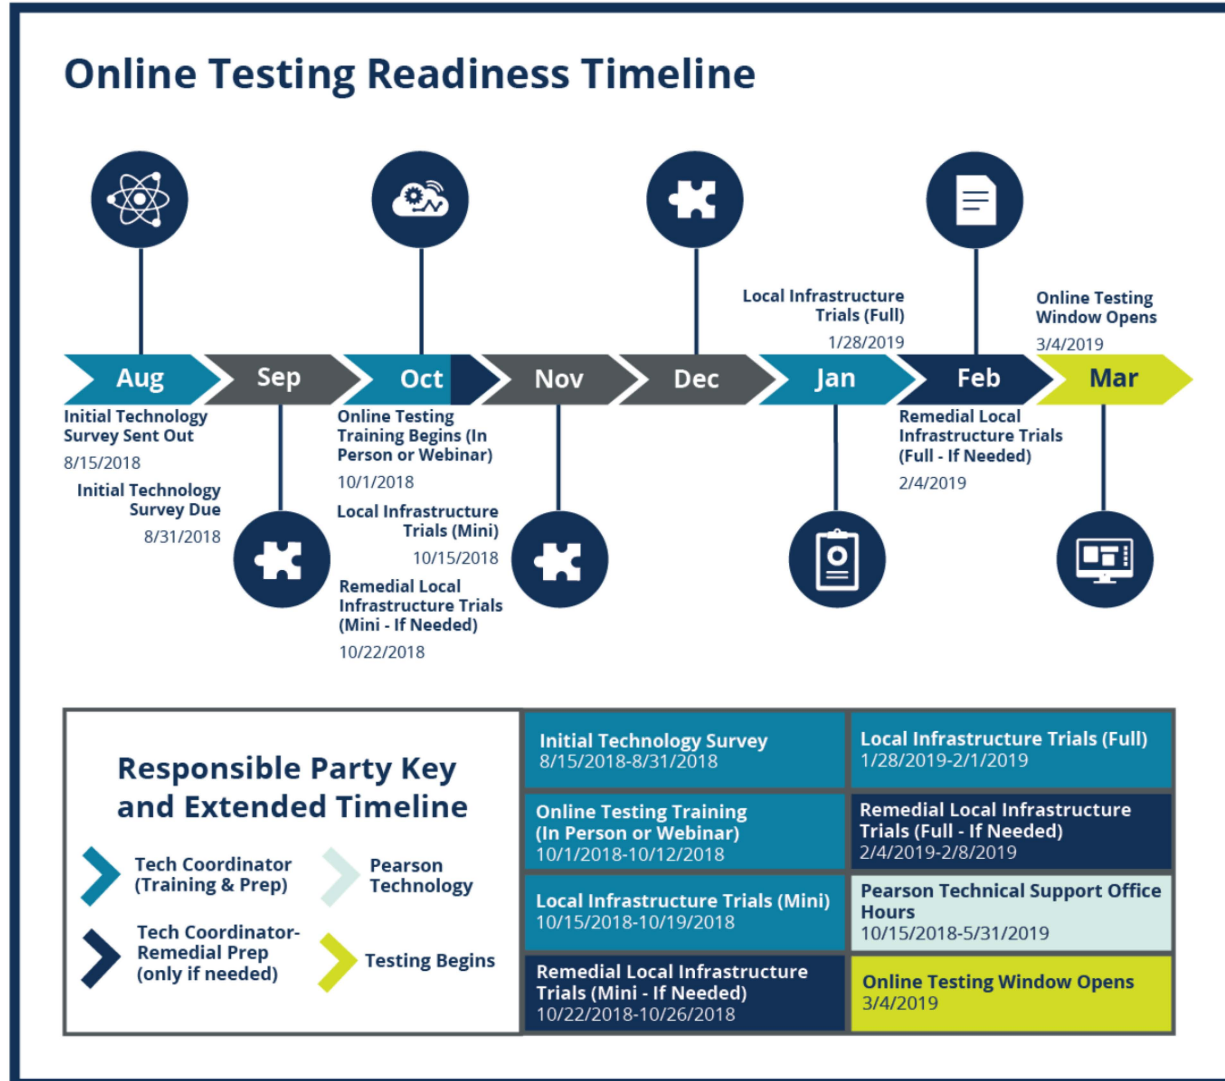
Online Testing Readiness Timeline

Local Infrastructure Trials (Full)
1/28/2019

Online Testing Window Opens
3/4/2019

Aug Sep Oct Nov Dec Jan Feb Mar

Initial Technology Survey Sent Out
8/15/2018

Initial Technology Survey Due
8/31/2018

Online Testing Training Begins (In Person or Webinar)
10/1/2018

Local Infrastructure Trials (Mini)
10/15/2018

Remedial Local Infrastructure Trials (Mini - If Needed)
10/22/2018

Remedial Local Infrastructure Trials (Full - If Needed)
2/4/2019

Responsible Party Key and Extended Timeline

Tech Coordinator (Training & Prep)

Pearson Technology

Tech Coordinator-Remedial Prep (only if needed)

Testing Begins

| Initial Technology Survey 8/15/2018-8/31/2018 | Local Infrastructure Trials (Full) 1/28/2019-2/1/2019 |
|---|---|
| Online Testing Training (In Person or Webinar) 10/1/2018-10/12/2018 | Remedial Local Infrastructure Trials (Full - If Needed) 2/4/2019-2/8/2019 |
| Local Infrastructure Trials (Mini) 10/15/2018-10/19/2018 | Pearson Technical Support Office Hours 10/15/2018-5/31/2019 |
| Remedial Local Infrastructure Trials (Mini - If Needed) 10/22/2018-10/26/2018 | Online Testing Window Opens 3/4/2019 |